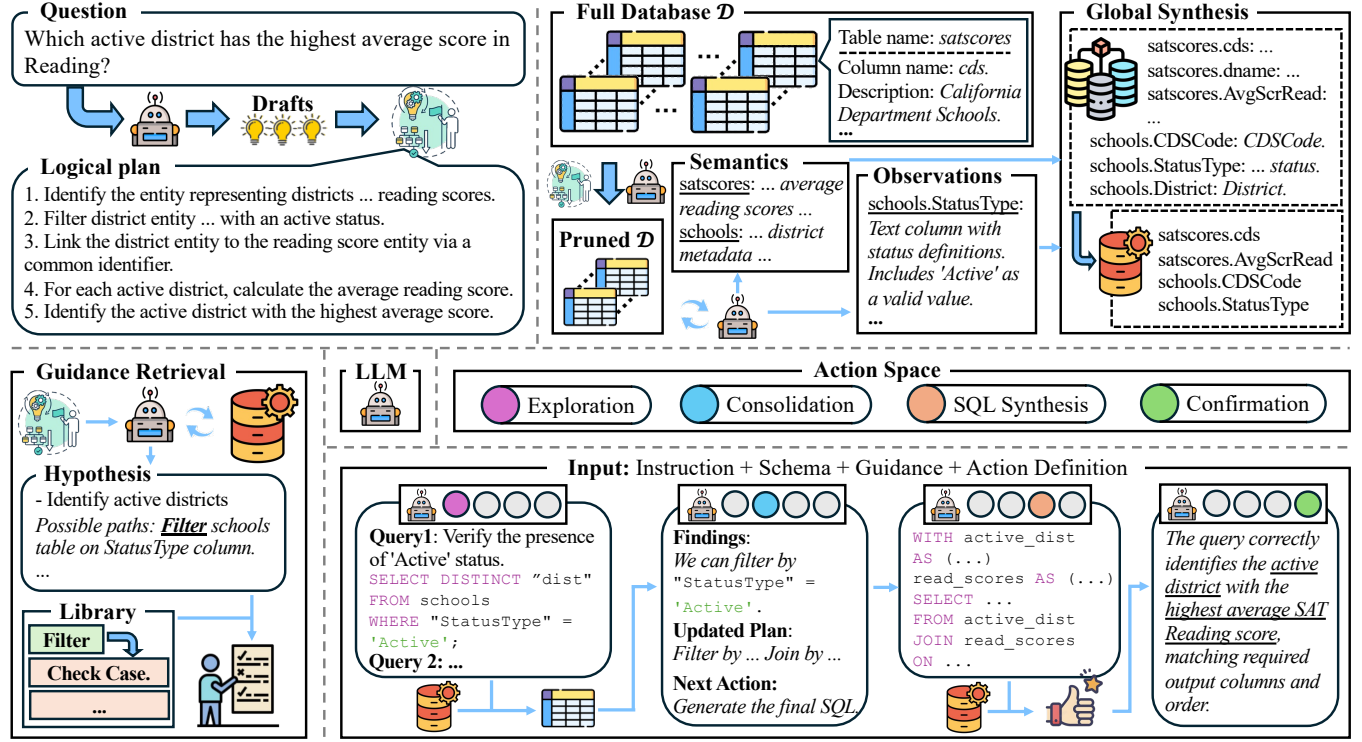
Question
Which active district has the highest average score in Reading?

Drafts

Logical plan
1. Identify the entity representing districts ... reading scores.
2. Filter district entity ... with an active status.
3. Link the district entity to the reading score entity via a common identifier.
4. For each active district, calculate the average reading score.
5. Identify the active district with the highest average score.

Full Database $\mathcal{D}$

...

Table name: *satscores*
Column name: *cds.*
Description: *California Department Schools.*
...

Semantics
satscores: ... *average reading scores ...*
schools: ... *district metadata ...*

Pruned $\mathcal{D}$

Observations
schools.StatusType: *Text column with status definitions. Includes 'Active' as a valid value.*
...

Global Synthesis
satscores.cds: ...
satscores.dname: ...
satscores.AvgScrRead: ...
schools.CDSCode: *CDSCode.*
schools.StatusType: ... *status.*
schools.District: *District.*

satscores.cds
satscores.AvgScrRead
schools.CDSCode
schools.StatusType

Guidance Retrieval

Hypothesis
- Identify active districts
*Possible paths: **Filter** schools table on StatusType column.*
...

Library
Filter
Check Case.
...

LLM

Action Space
Exploration
Consolidation
SQL Synthesis
Confirmation

Input: Instruction + Schema + Guidance + Action Definition

Query1: Verify the presence of 'Active' status.
SELECT DISTINCT "dist"
FROM schools
WHERE "StatusType" =
'Active';
Query 2: ...

Findings:
*We can filter by* "StatusType" = 'Active'.
Updated Plan:
*Filter by ... Join by ...*
Next Action:
*Generate the final SQL.*

WITH active_dist
AS (...)
read_scores AS (...)
SELECT ...
FROM active_dist
JOIN read_scores
ON ...

*The query correctly identifies the active district with the highest average SAT Reading score, matching required output columns and order.*